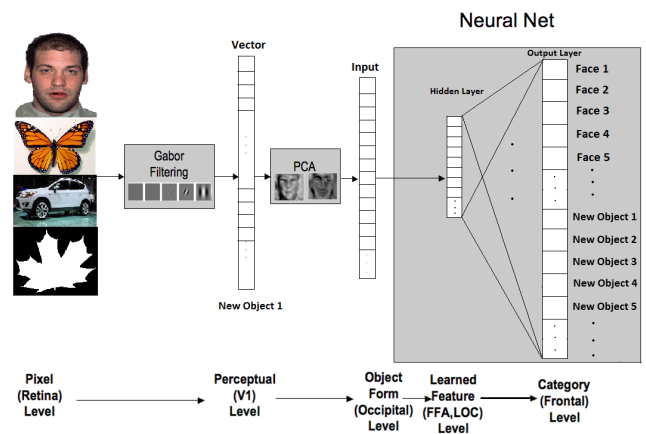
Neural Net

Vector

Input

Output Layer

Hidden Layer

Gabor Filtering

PCA

Face 1
Face 2
Face 3
Face 4
Face 5

New Object 1
New Object 2
New Object 3
New Object 4
New Object 5

New Object 1

Pixel (Retina) Level

Perceptual (V1) Level

Object Form (Occipital) Level

Learned Feature (FFA,LOC) Level

Category (Frontal) Level